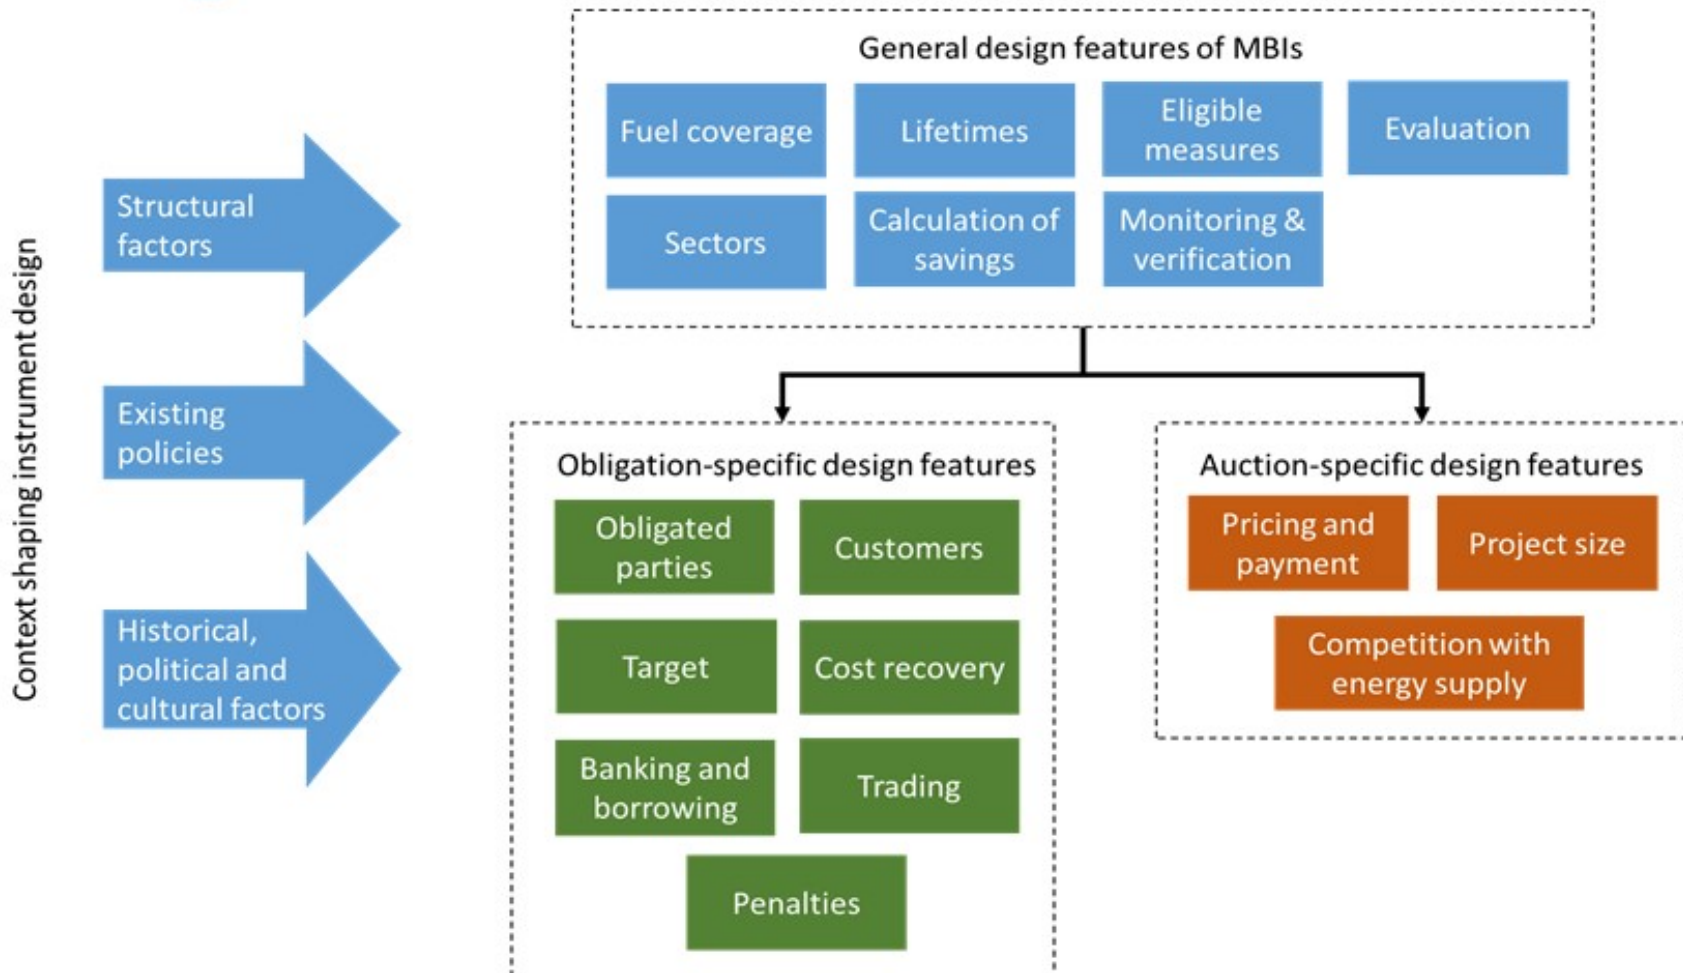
Context shaping instrument design

Structural factors

Existing policies

Historical, political and cultural factors

General design features of MBIs

Fuel coverage

Lifetimes

Eligible measures

Evaluation

Sectors

Calculation of savings

Monitoring & verification

Obligation-specific design features

Obligated parties

Customers

Target

Cost recovery

Banking and borrowing

Trading

Penalties

Auction-specific design features

Pricing and payment

Project size

Competition with energy supply